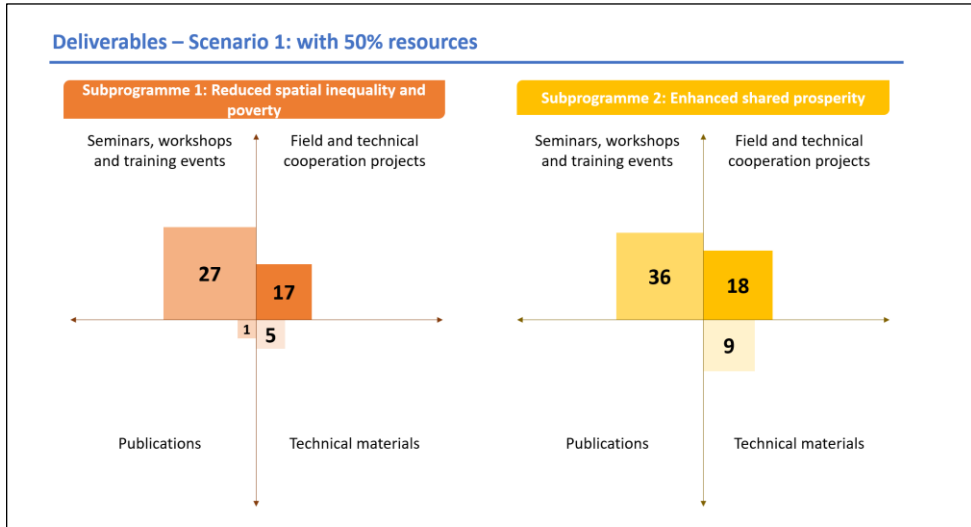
Deliverables – Scenario 1: with 50% resources

Subprogramme 1: Reduced spatial inequality and poverty

Seminars, workshops and training events

Field and technical cooperation projects

27

17

1

5

Publications

Technical materials

Subprogramme 2: Enhanced shared prosperity

Seminars, workshops and training events

Field and technical cooperation projects

36

18

9

Publications

Technical materials